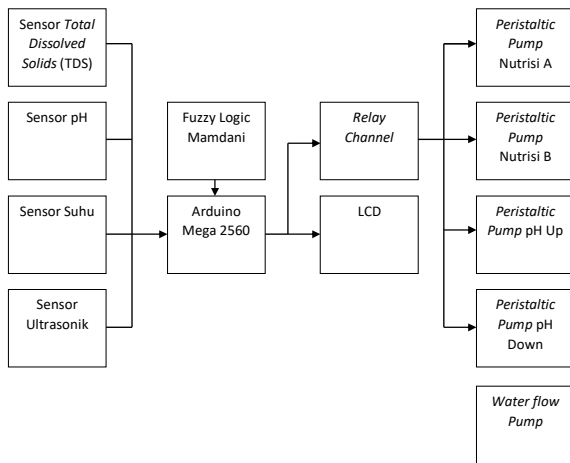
Sensor *Total Dissolved Solids* (TDS)

Sensor pH

Sensor Suhu

Sensor Ultrasonik

Fuzzy Logic Mamdani

Arduino Mega 2560

*Relay Channel*

LCD

*Peristaltic Pump* Nutrisi A

*Peristaltic Pump* Nutrisi B

*Peristaltic Pump* pH Up

*Peristaltic Pump* pH Down

*Water flow Pump*